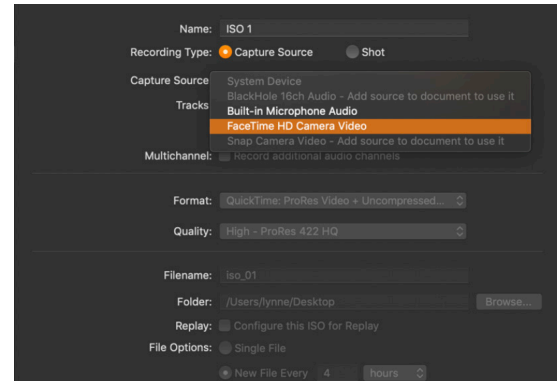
Name: ISO 1

Recording Type: Capture Source Shot

Capture Source

Tracks

System Device
BlackHole 16ch Audio - Add source to document to use it
Built-in Microphone Audio
FaceTime HD Camera Video
Snap Camera Video - Add source to document to use it

Multichannel: Record additional audio channels

Format: QuickTime: ProRes Video + Uncompressed...

Quality: High - ProRes 422 HQ

Filename: iso_01

Folder: /Users/lynne/Desktop Browse...

Replay: Configure this ISO for Replay

File Options: Single File

New File Every 4 hours